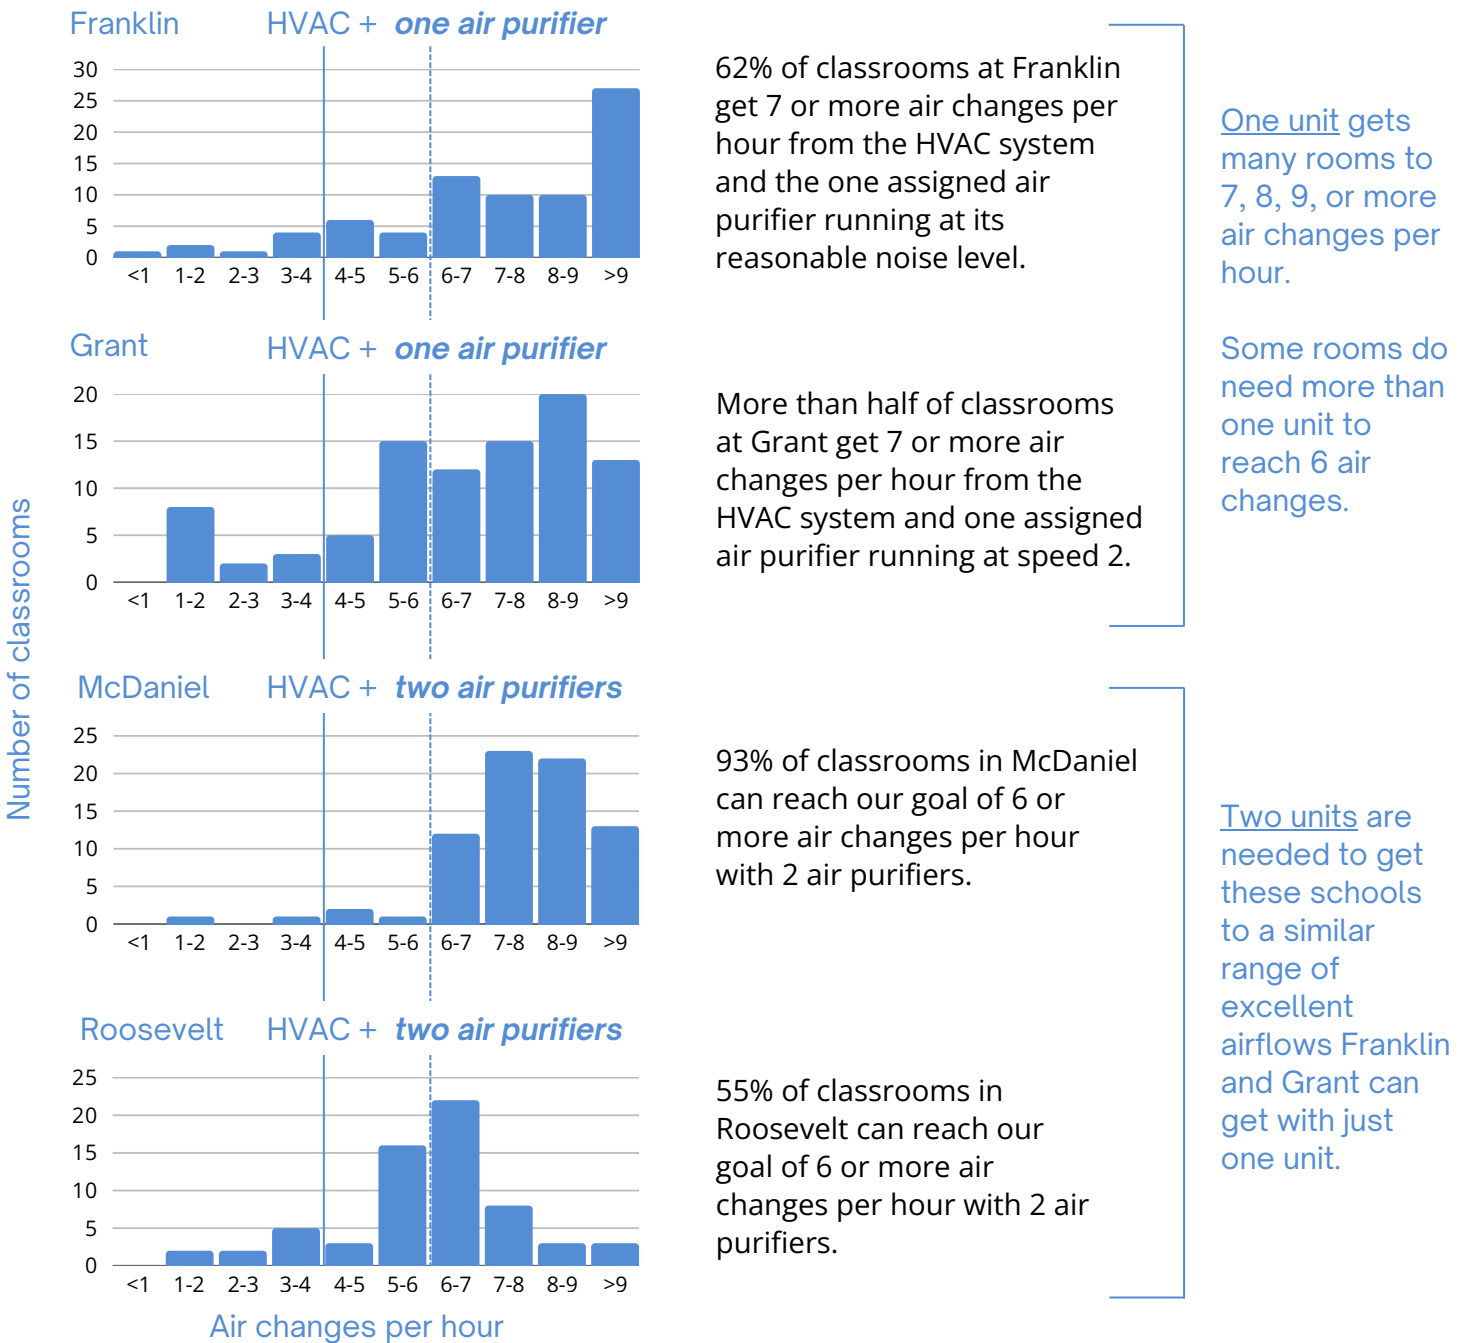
Franklin HVAC + one air purifier

30
25
20
15
10
5
0
<1 1-2 2-3 3-4 4-5 5-6 6-7 7-8 8-9 >9

62% of classrooms at Franklin get 7 or more air changes per hour from the HVAC system and the one assigned air purifier running at its reasonable noise level.

Grant HVAC + one air purifier

20
15
10
5
0
<1 1-2 2-3 3-4 4-5 5-6 6-7 7-8 8-9 >9

More than half of classrooms at Grant get 7 or more air changes per hour from the HVAC system and one assigned air purifier running at speed 2.

One unit gets many rooms to 7, 8, 9, or more air changes per hour.

Some rooms do need more than one unit to reach 6 air changes.

Number of classrooms

McDaniel HVAC + two air purifiers

25
20
15
10
5
0
<1 1-2 2-3 3-4 4-5 5-6 6-7 7-8 8-9 >9

93% of classrooms in McDaniel can reach our goal of 6 or more air changes per hour with 2 air purifiers.

Roosevelt HVAC + two air purifiers

25
20
15
10
5
0
<1 1-2 2-3 3-4 4-5 5-6 6-7 7-8 8-9 >9

55% of classrooms in Roosevelt can reach our goal of 6 or more air changes per hour with 2 air purifiers.

Two units are needed to get these schools to a similar range of excellent airflows Franklin and Grant can get with just one unit.

Air changes per hour